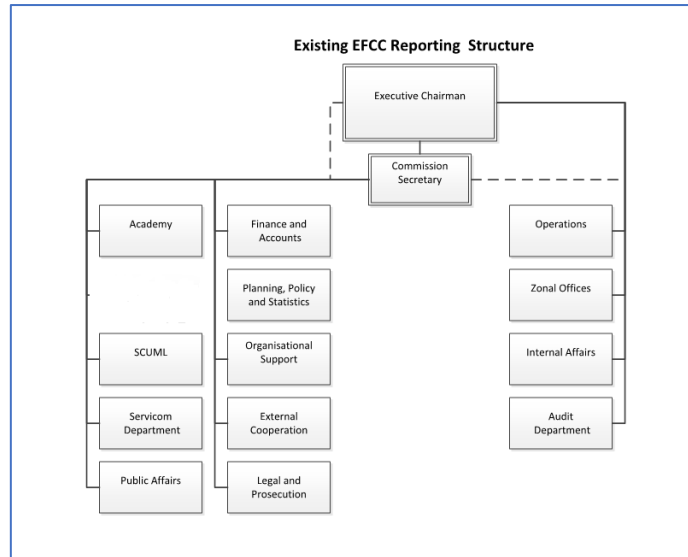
Existing EFCC Reporting Structure

Executive Chairman

Commission Secretary

Academy

SCUML

Servicom Department

Public Affairs

Finance and Accounts

Planning, Policy and Statistics

Organisational Support

External Cooperation

Legal and Prosecution

Operations

Zonal Offices

Internal Affairs

Audit Department